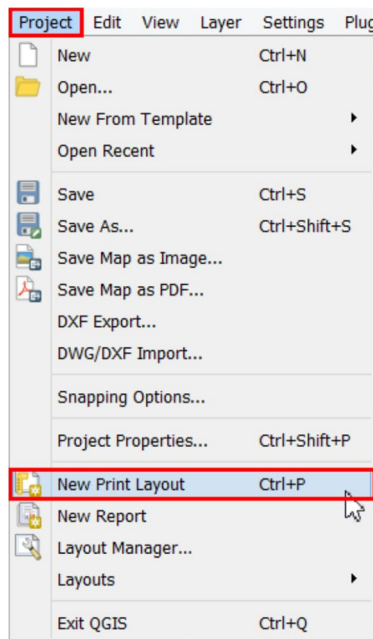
Project Edit View Layer Settings Plug

New Ctrl+N
Open... Ctrl+O
New From Template
Open Recent

Save Ctrl+S
Save As... Ctrl+Shift+S
Save Map as Image...
Save Map as PDF...
DXF Export...
DWG/DXF Import...

Snapping Options...

Project Properties... Ctrl+Shift+P

New Print Layout Ctrl+P
New Report
Layout Manager...
Layouts

Exit QGIS Ctrl+Q